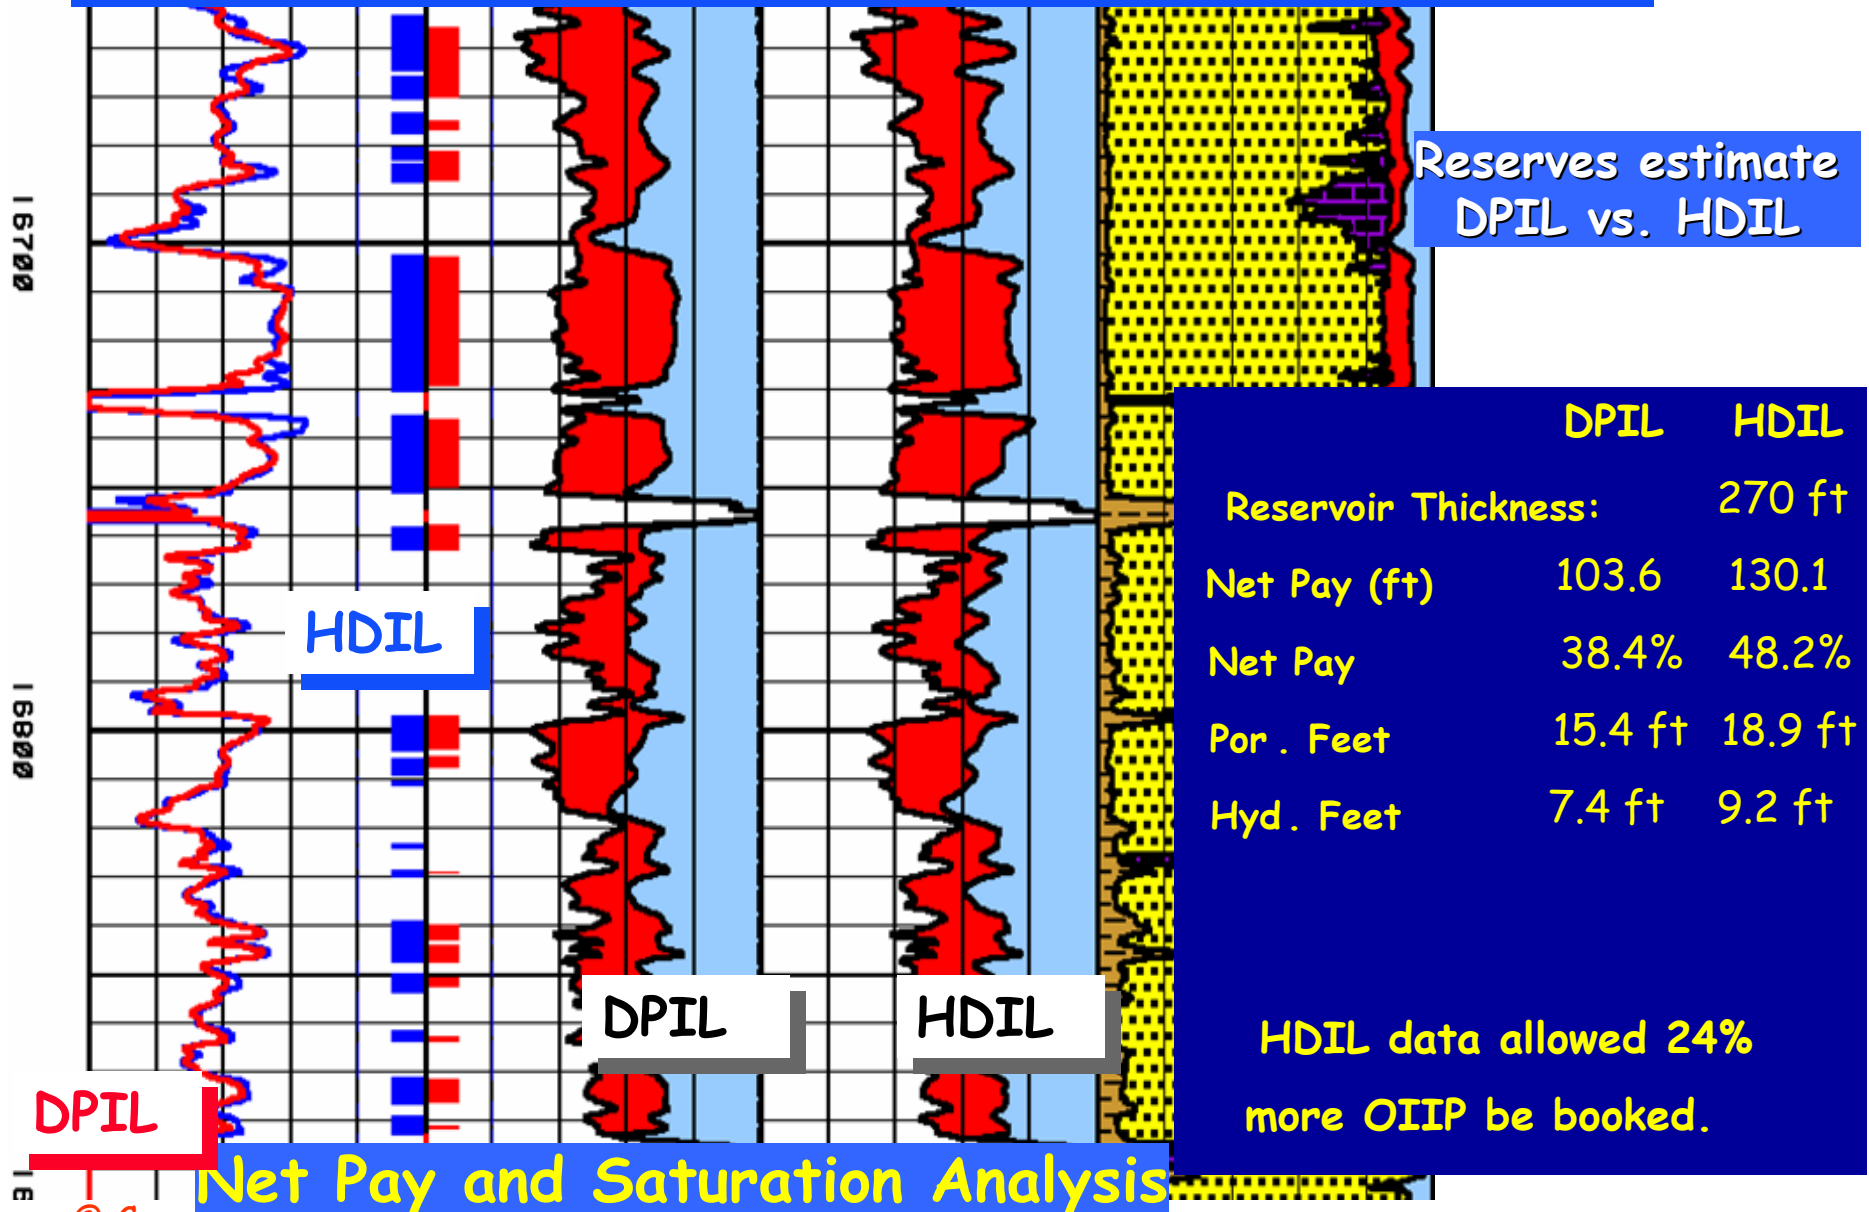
16700

16800

HDIL

DPIL

DPIL

HDIL

Reserves estimate DPIL vs. HDIL

| | DPIL | HDIL |
|---|---|---|
| Reservoir Thickness: | | 270 ft |
| Net Pay (ft) | 103.6 | 130.1 |
| Net Pay | 38.4% | 48.2% |
| Por. Feet | 15.4 ft | 18.9 ft |
| Hyd. Feet | 7.4 ft | 9.2 ft |

HDIL data allowed 24% more OIIP be booked.

Net Pay and Saturation Analysis